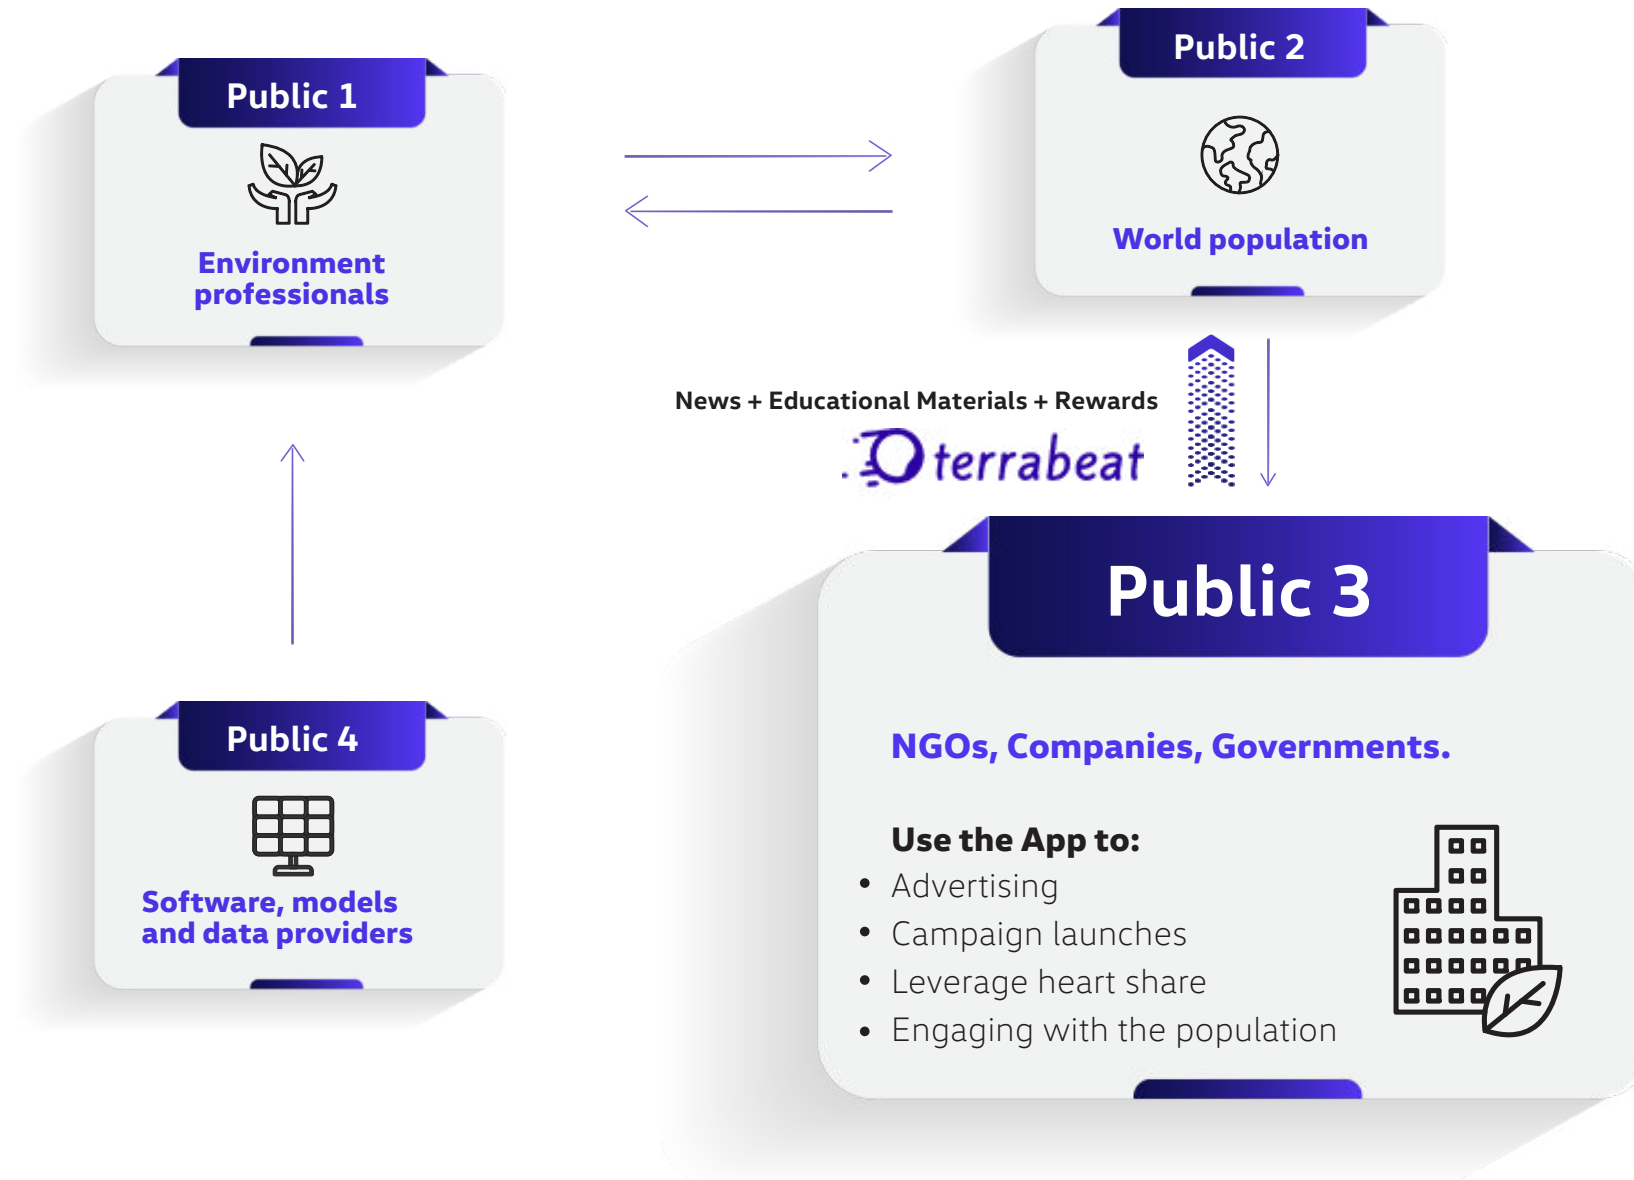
Public 1

Environment professionals

Public 2

World population

News + Educational Materials + Rewards

terrabeat

Public 3

NGOs, Companies, Governments.

Use the App to:

- Advertising
- Campaign launches
- Leverage heart share
- Engaging with the population

Public 4

Software, models and data providers